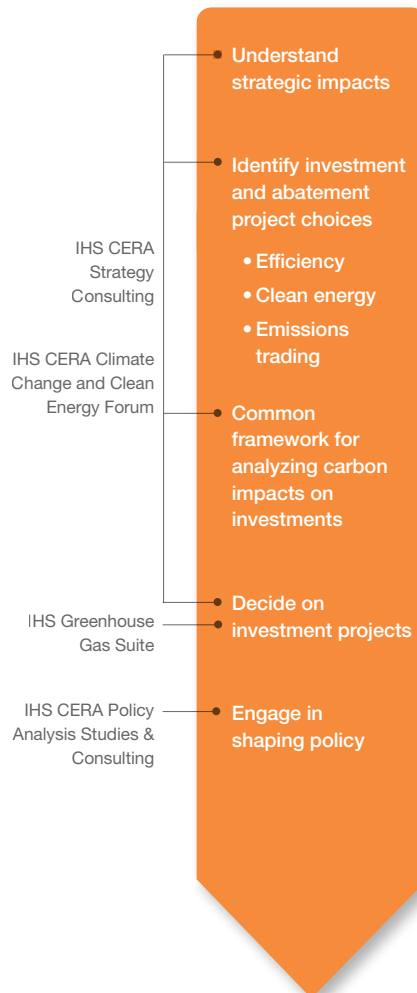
IHS CERA Strategy Consulting

IHS CERA Climate Change and Clean Energy Forum

IHS Greenhouse Gas Suite

IHS CERA Policy Analysis Studies & Consulting

Understand strategic impacts

Identify investment and abatement project choices

• Efficiency
• Clean energy
• Emissions trading

Common framework for analyzing carbon impacts on investments

Decide on investment projects

Engage in shaping policy